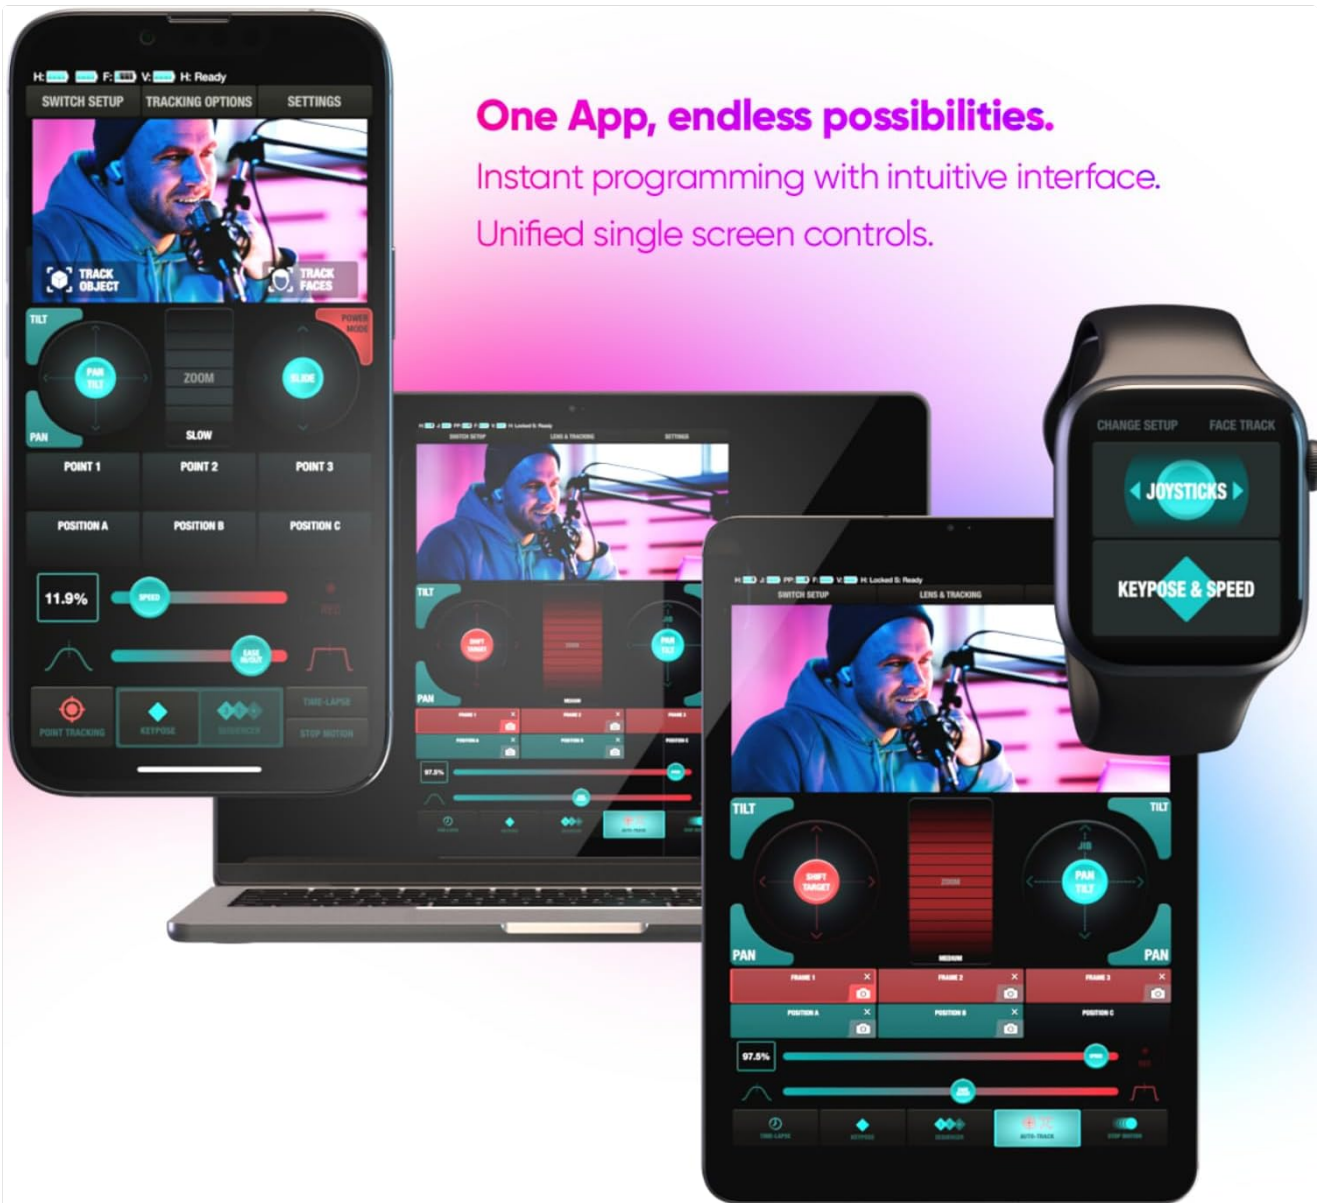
One App, endless possibilities.

Instant programming with intuitive interface.

Unified single screen controls.

H: F: V: H: Ready

SWITCH SETUP

TRACKING OPTIONS

SETTINGS

TRACK OBJECT

TRACK FACES

TILT

POWER MODE

PAN TILT

ZOOM

SLIDE

PAN

SLOW

POINT 1

POINT 2

POINT 3

POSITION A

POSITION B

POSITION C

11.9%

SPEED

REC

EASE IN/OUT

POINT TRACKING

KEYPOSE

SEQUENCER

TIME-LAPSE

STOP MOTION

H: Locked S: Ready

SWITCH SETUP

LENS & TRACKING

SETTINGS

TILT

SHIFT TARGET

ZOOM

JIB

PAN TILT

PAN

MEDIUM

FRAME 1

FRAME 2

FRAME 3

POSITION A

POSITION B

POSITION C

97.5%

SPEED

REC

EASE

TIME-LAPSE

KEYPOSE

SEQUENCER

AUTO-TRACK

STOP MOTION

CHANGE SETUP

FACE TRACK

JOYSTICKS

KEYPOSE & SPEED